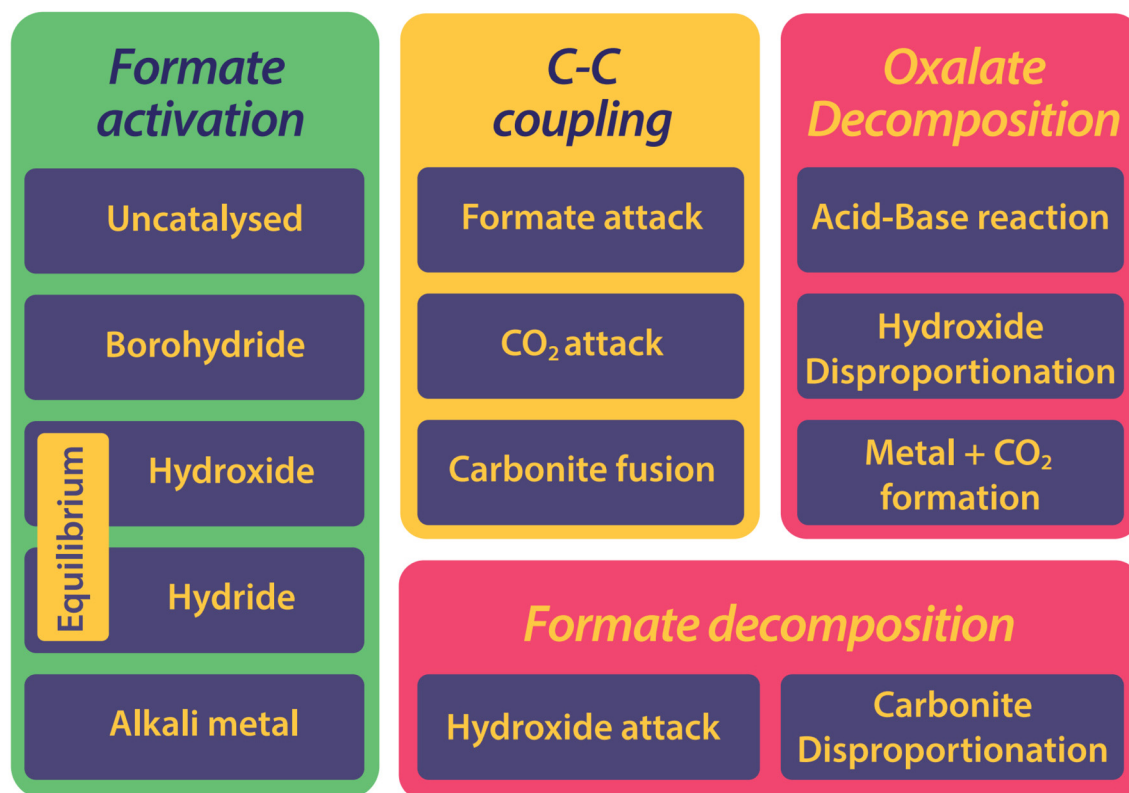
Formate activation

Uncatalysed

Borohydride

Equilibrium

Hydroxide

Hydride

Alkali metal

C-C coupling

Formate attack

$CO_2$ attack

Carbonite fusion

Oxalate Decomposition

Acid-Base reaction

Hydroxide Disproportionation

Metal + $CO_2$ formation

Formate decomposition

Hydroxide attack

Carbonite Disproportionation